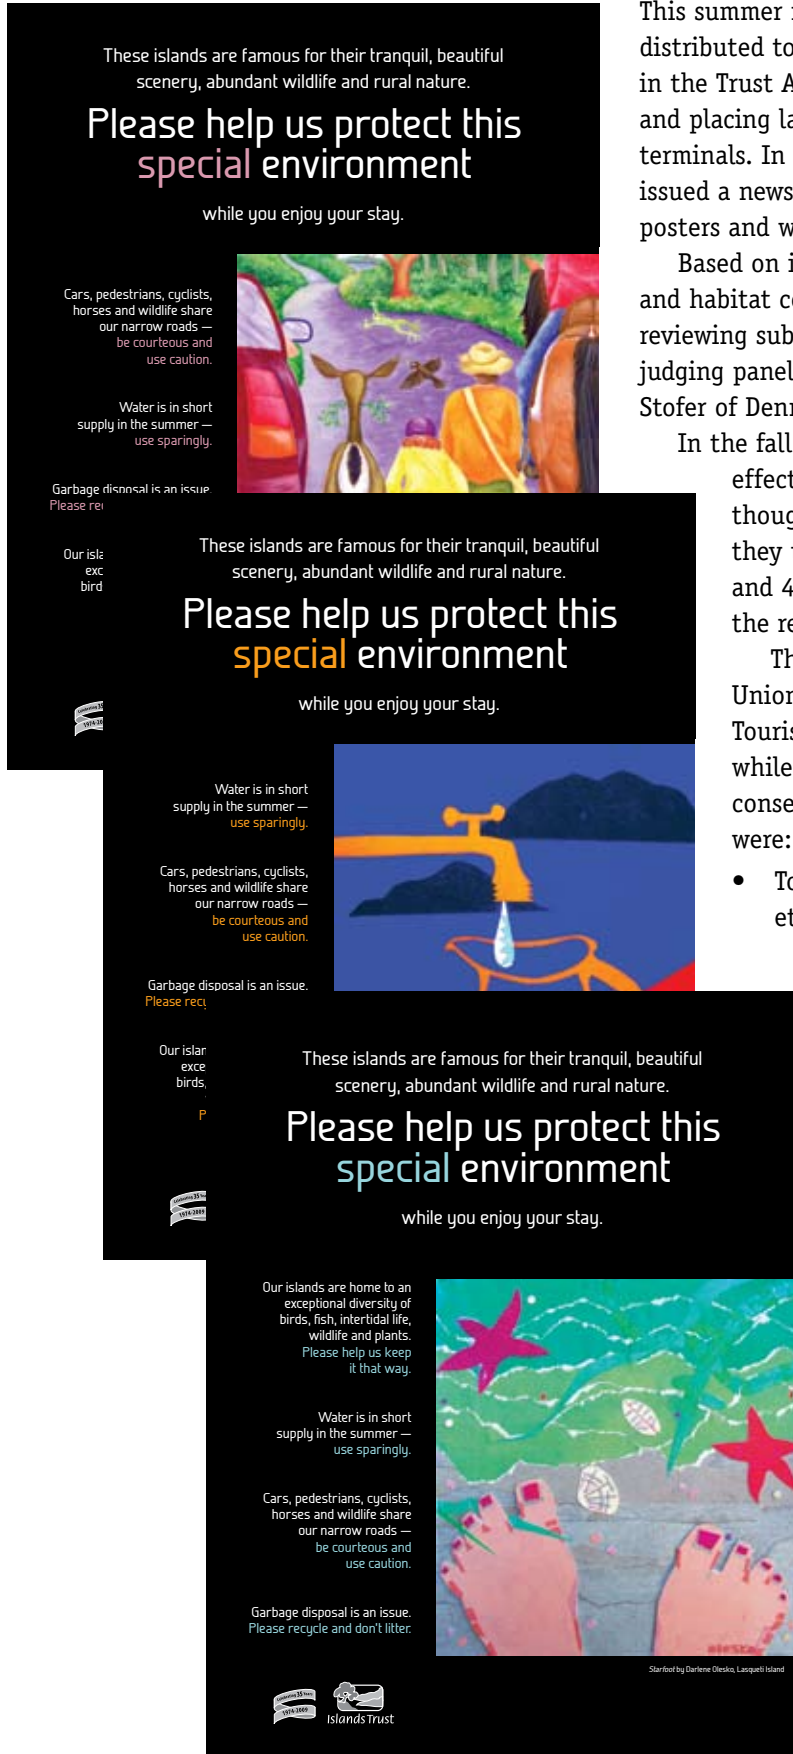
These islands are famous for their tranquil, beautiful scenery, abundant wildlife and rural nature.

Please help us protect this special environment

while you enjoy your stay.

Cars, pedestrians, cyclists, horses and wildlife share our narrow roads — be courteous and use caution.

Water is in short supply in the summer — use sparingly.

Garbage disposal is an issue. Please re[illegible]

Our isla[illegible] exc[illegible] bird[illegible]

These islands are famous for their tranquil, beautiful scenery, abundant wildlife and rural nature.

Please help us protect this special environment

while you enjoy your stay.

Water is in short supply in the summer — use sparingly.

Cars, pedestrians, cyclists, horses and wildlife share our narrow roads — be courteous and use caution.

Garbage disposal is an issue. Please rec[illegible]

Our islan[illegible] exce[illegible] birds,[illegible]

P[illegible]

These islands are famous for their tranquil, beautiful scenery, abundant wildlife and rural nature.

Please help us protect this special environment

while you enjoy your stay.

Our islands are home to an exceptional diversity of birds, fish, intertidal life, wildlife and plants. Please help us keep it that way.

Water is in short supply in the summer — use sparingly.

Cars, pedestrians, cyclists, horses and wildlife share our narrow roads — be courteous and use caution.

Garbage disposal is an issue. Please recycle and don't litter.

Starfoot by Darlene Olesko, Lasqueti Island

1974-2009

Islands Trust

This summer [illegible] distributed to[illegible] in the Trust A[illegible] and placing la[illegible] terminals. In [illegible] issued a news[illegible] posters and w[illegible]

Based on i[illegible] and habitat c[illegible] reviewing sub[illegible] judging panel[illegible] Stofer of Denn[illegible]

In the fall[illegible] effect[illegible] thoug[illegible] they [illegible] and 4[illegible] the re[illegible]

Th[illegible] Union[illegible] Touris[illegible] while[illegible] conse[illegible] were:

• To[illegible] et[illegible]